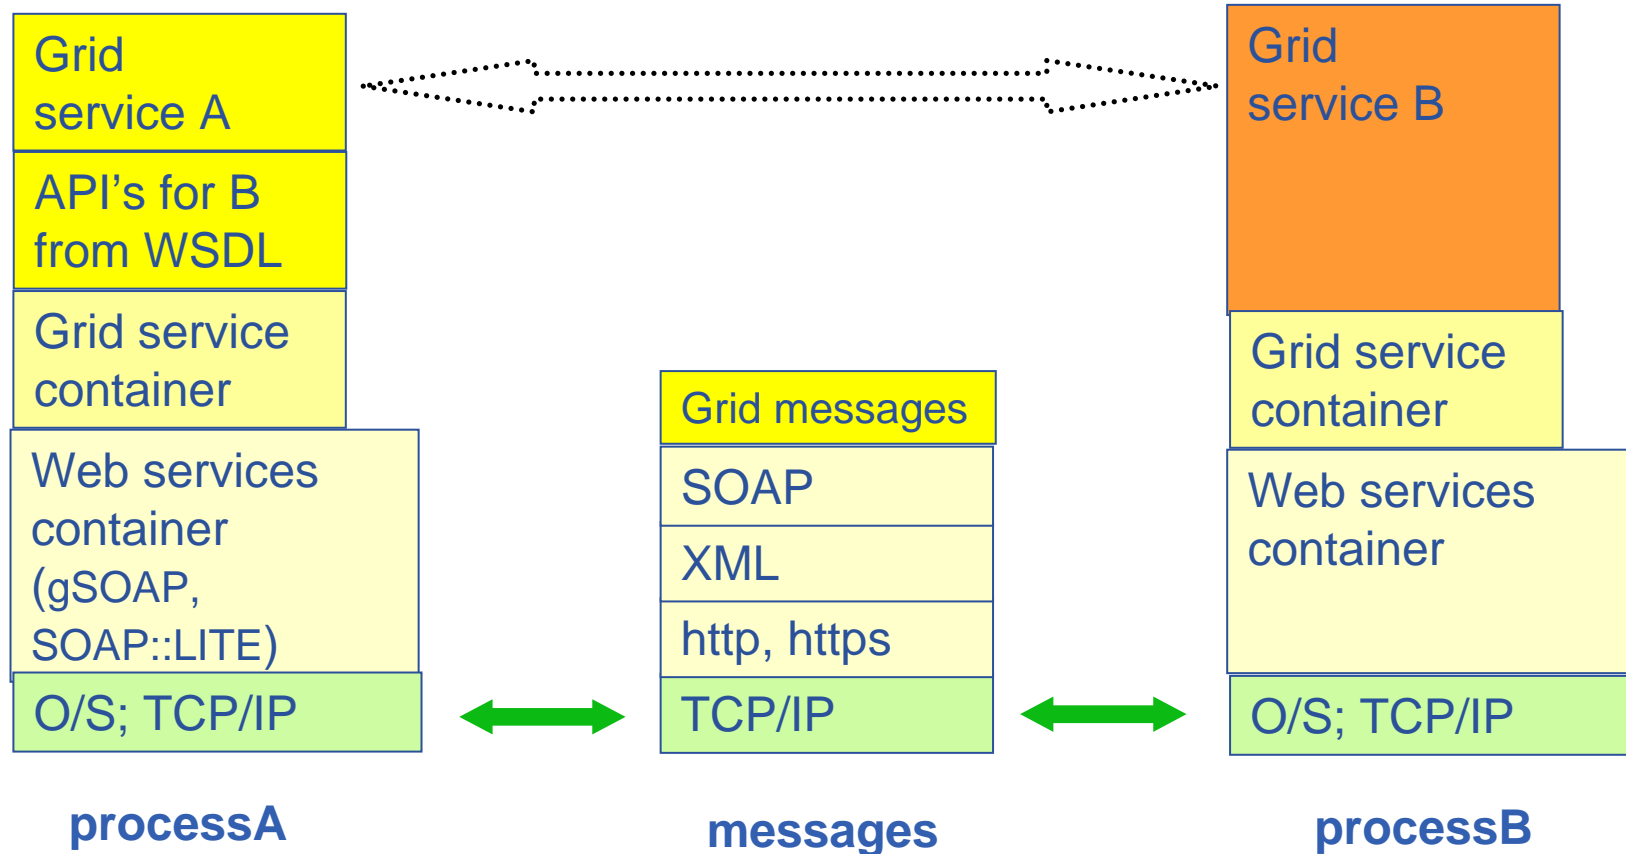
Grid service A

API’s for B from WSDL

Grid service container

Web services container (gSOAP, SOAP::LITE)

O/S; TCP/IP

processA

Grid messages

SOAP

XML

http, https

TCP/IP

messages

Grid service B

Grid service container

Web services container

O/S; TCP/IP

processB